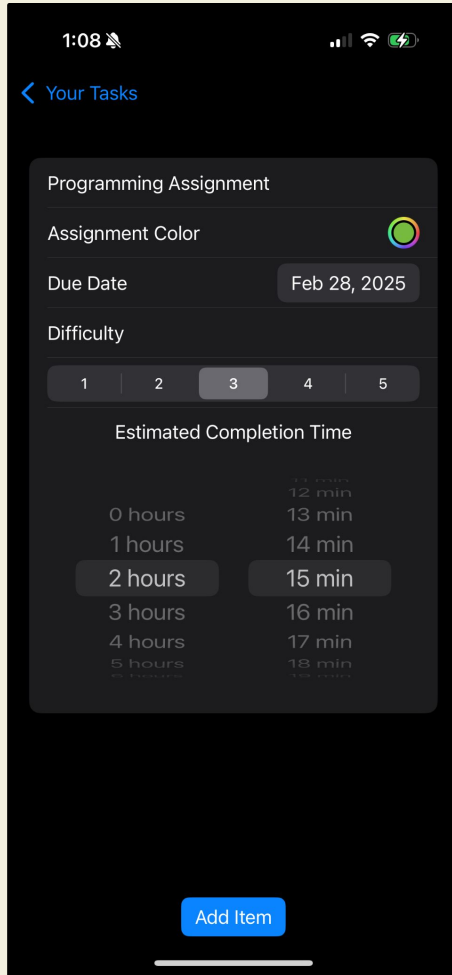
1:08

Your Tasks

Programming Assignment

Assignment Color

Due Date Feb 28, 2025

Difficulty

1 2 3 4 5

Estimated Completion Time

| | |
|---|---|
| | 12 min |
| 0 hours | 13 min |
| 1 hours | 14 min |
| 2 hours | 15 min |
| 3 hours | 16 min |
| 4 hours | 17 min |
| 5 hours | 18 min |

Add Item